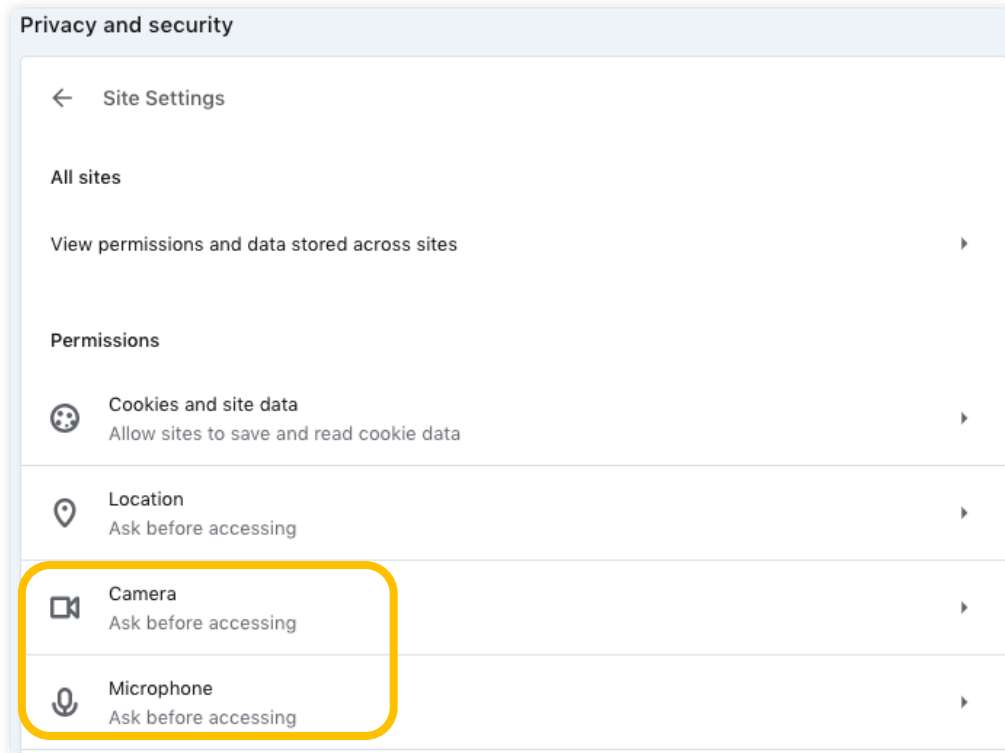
Privacy and security

Site Settings

All sites

View permissions and data stored across sites

Permissions

Cookies and site data
Allow sites to save and read cookie data

Location
Ask before accessing

Camera
Ask before accessing

Microphone
Ask before accessing